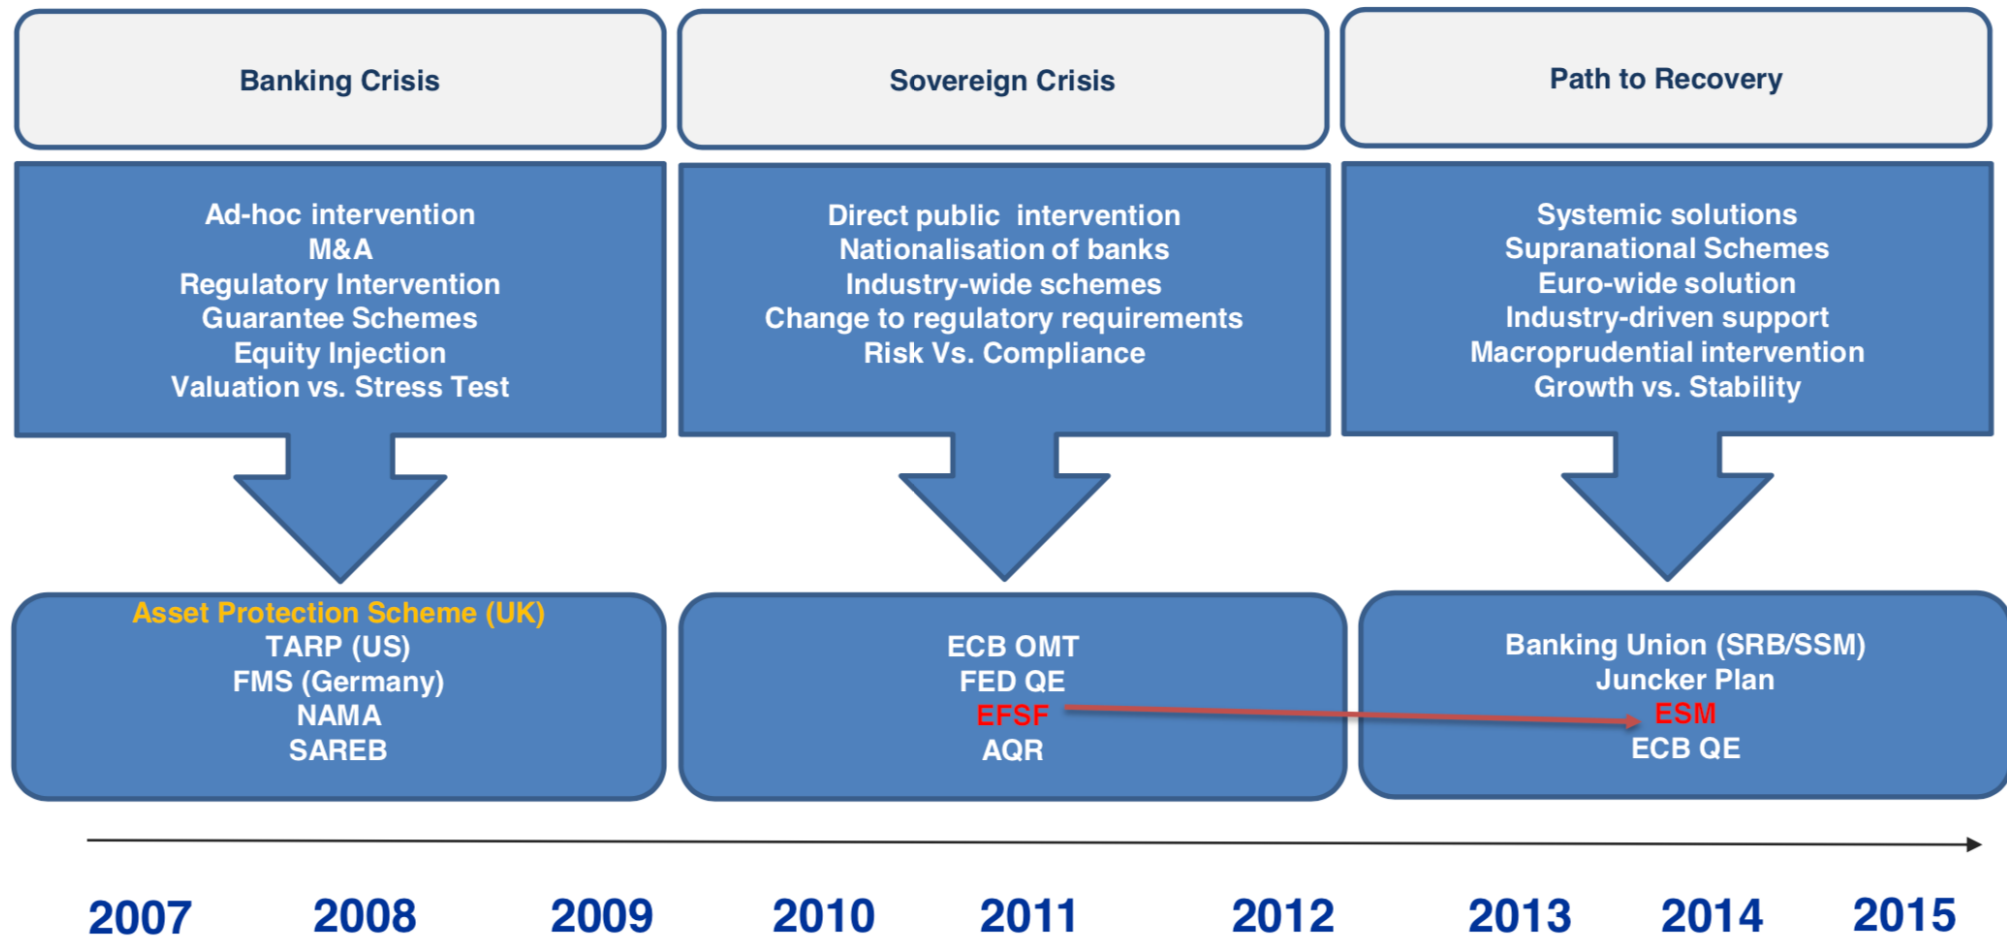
Banking Crisis

Sovereign Crisis

Path to Recovery

Ad-hoc intervention
M&A
Regulatory Intervention
Guarantee Schemes
Equity Injection
Valuation vs. Stress Test

Direct public intervention
Nationalisation of banks
Industry-wide schemes
Change to regulatory requirements
Risk Vs. Compliance

Systemic solutions
Supranational Schemes
Euro-wide solution
Industry-driven support
Macroprudential intervention
Growth vs. Stability

Asset Protection Scheme (UK)
TARP (US)
FMS (Germany)
NAMA
SAREB

ECB OMT
FED QE
EFSF
AQR

Banking Union (SRB/SSM)
Juncker Plan
ESM
ECB QE

2007 2008 2009 2010 2011 2012 2013 2014 2015